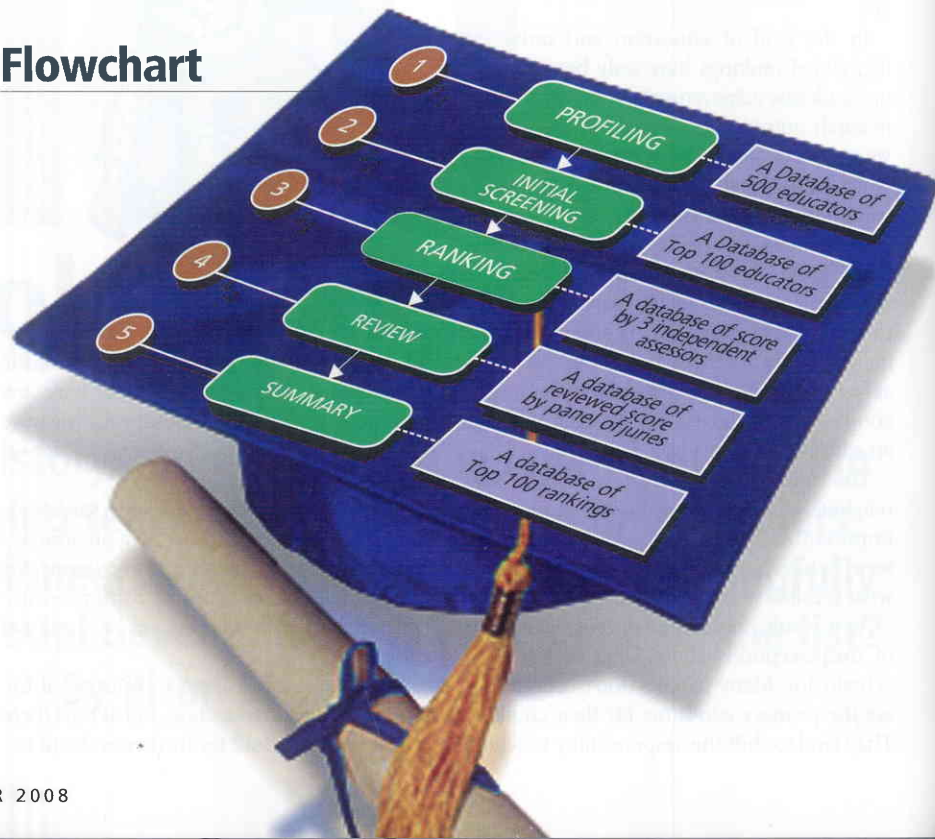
Flowchart

1
PROFILING
A Database of 500 educators

2
INITIAL SCREENING
A Database of Top 100 educators

3
RANKING
A database of score by 3 independent assessors

4
REVIEW
A database of reviewed score by panel of juries

5
SUMMARY
A database of Top 100 rankings

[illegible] 2008